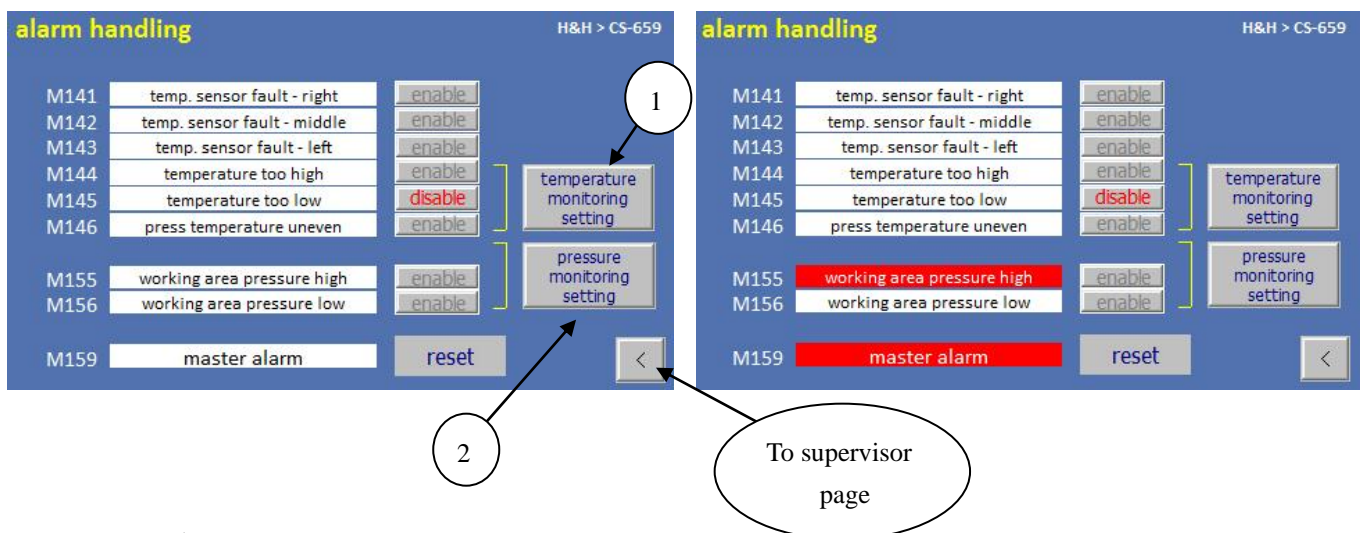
alarm handling

H&H > CS-659

M141 temp. sensor fault - right enable
M142 temp. sensor fault - middle enable
M143 temp. sensor fault - left enable
M144 temperature too high enable
M145 temperature too low disable
M146 press temperature uneven enable

temperature monitoring setting

M155 working area pressure high enable
M156 working area pressure low enable

pressure monitoring setting

M159 master alarm reset

<

1

2

alarm handling

H&H > CS-659

M141 temp. sensor fault - right enable
M142 temp. sensor fault - middle enable
M143 temp. sensor fault - left enable
M144 temperature too high enable
M145 temperature too low disable
M146 press temperature uneven enable

temperature monitoring setting

M155 working area pressure high enable
M156 working area pressure low enable

pressure monitoring setting

M159 master alarm reset

<

To supervisor page